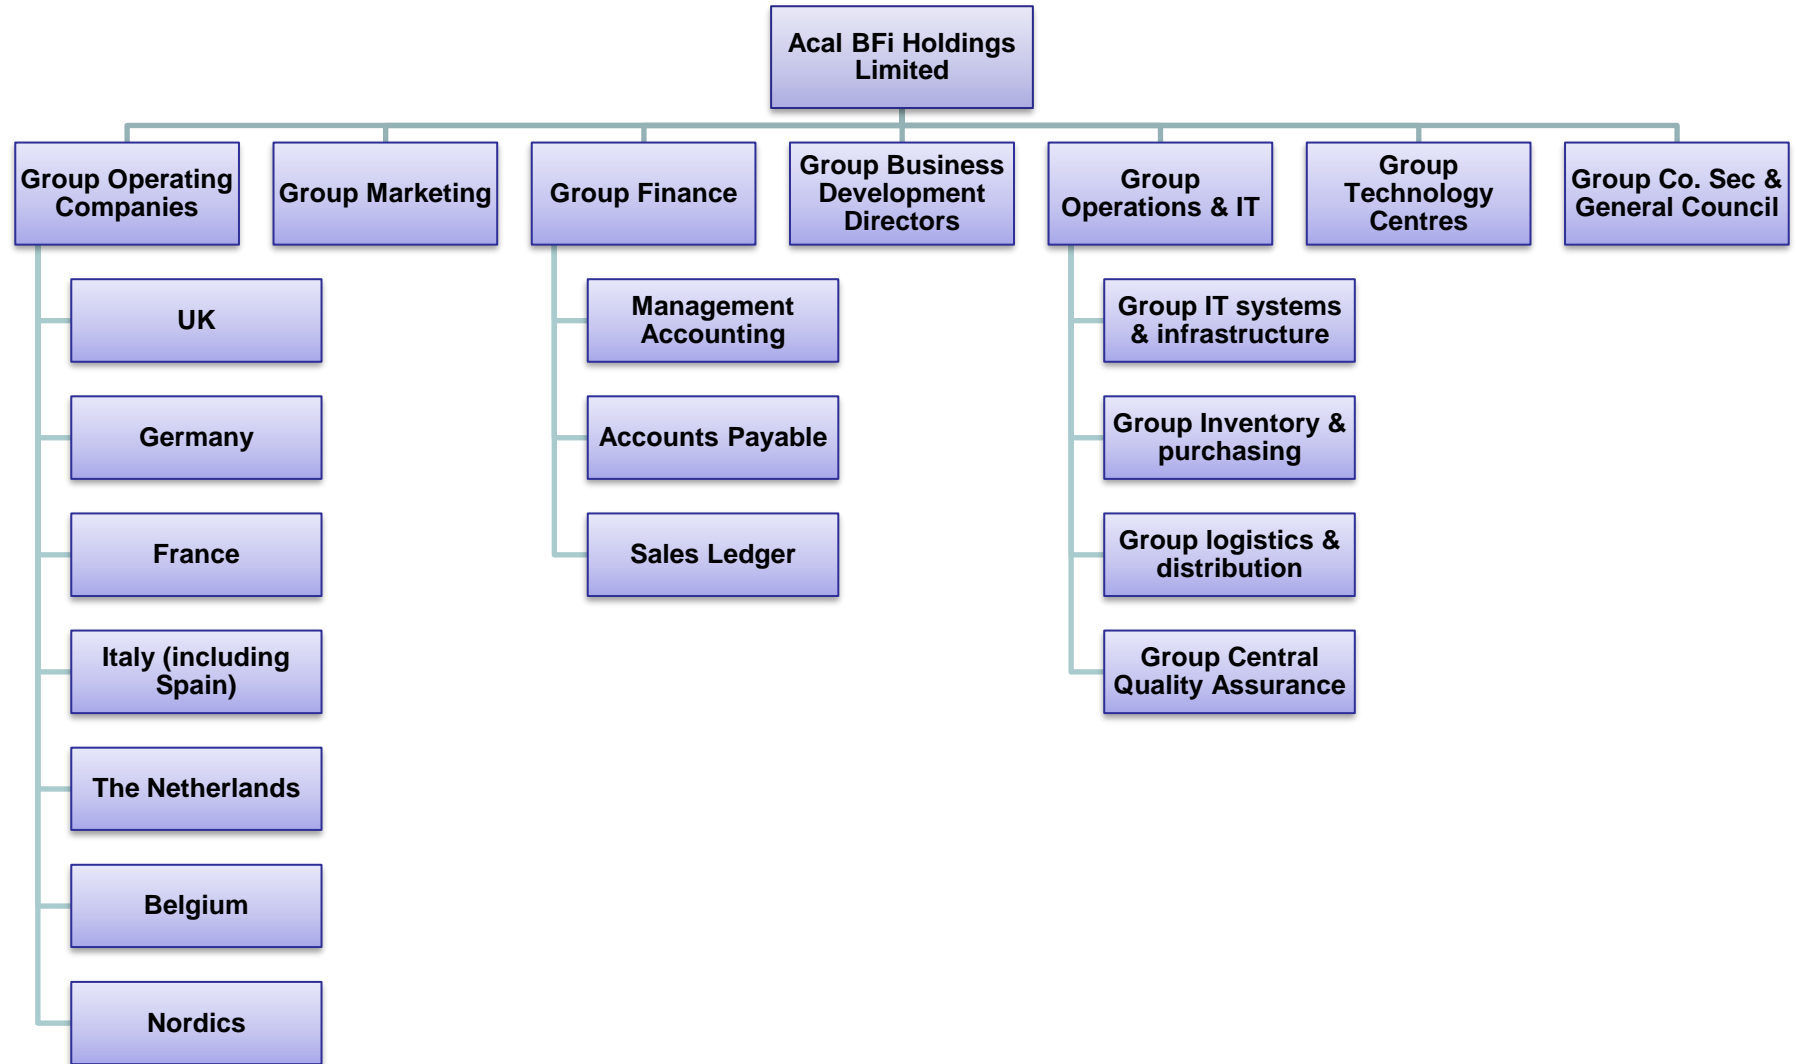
Acal BFi Holdings Limited

Group Operating Companies

Group Marketing

Group Finance

Group Business Development Directors

Group Operations & IT

Group Technology Centres

Group Co. Sec & General Council

UK

Germany

France

Italy (including Spain)

The Netherlands

Belgium

Nordics

Management Accounting

Accounts Payable

Sales Ledger

Group IT systems & infrastructure

Group Inventory & purchasing

Group logistics & distribution

Group Central Quality Assurance